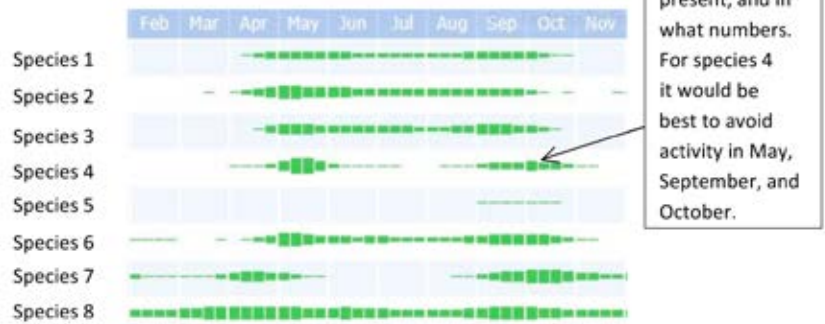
Feb Mar Apr May Jun Jul Aug Sep Oct Nov

Species 1
Species 2
Species 3
Species 4
Species 5
Species 6
Species 7
Species 8

present, and in what numbers. For species 4 it would be best to avoid activity in May, September, and October.